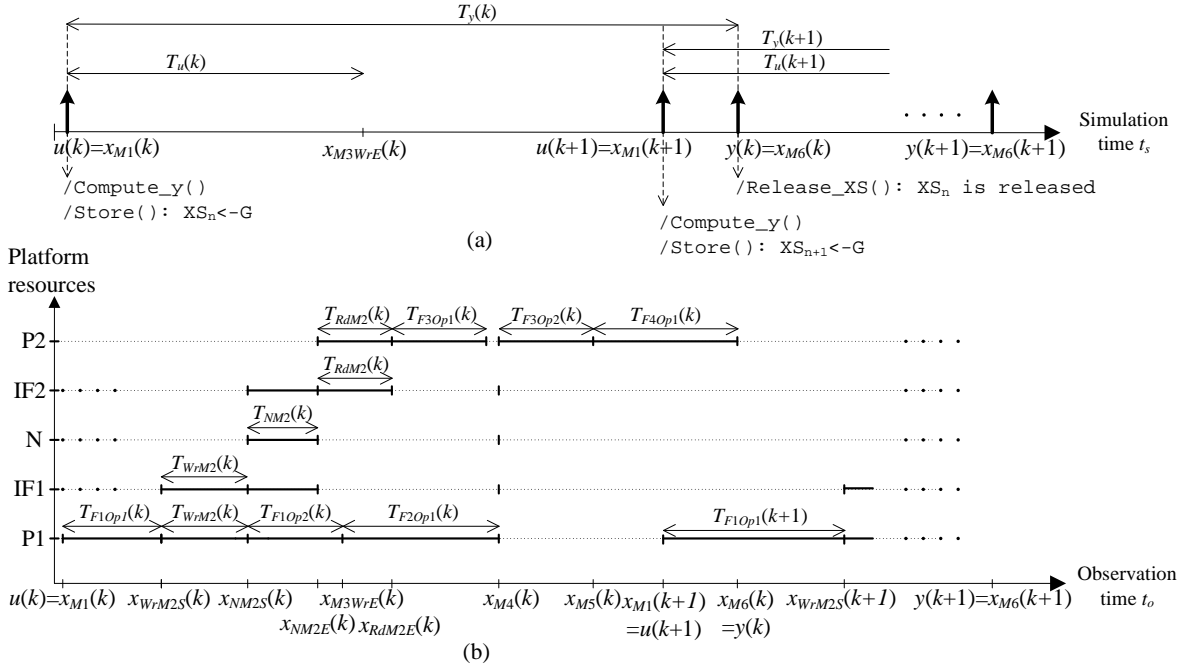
$T_y(k)$

$T_u(k)$

$T_y(k+1)$

$T_u(k+1)$

. . . .

Simulation time $t_s$

$u(k)=x_{M1}(k)$ $x_{M3WrE}(k)$ $u(k+1)=x_{M1}(k+1)$ $y(k)=x_{M6}(k)$ $y(k+1)=x_{M6}(k+1)$

/Compute_y()
/Store(): XS$_n$<-G

/Release_XS(): XS$_n$ is released

/Compute_y()
/Store(): XS$_{n+1}$<-G

(a)

Platform resources

P2

IF2

N

IF1

P1

$T_{RdM2}(k)$ $T_{F3Op1}(k)$ $T_{F3Op2}(k)$ $T_{F4Op1}(k)$

$T_{RdM2}(k)$

$T_{NM2}(k)$

$T_{WrM2}(k)$

$T_{F1Op1}(k)$ $T_{WrM2}(k)$ $T_{F1Op2}(k)$ $T_{F2Op1}(k)$ $T_{F1Op1}(k+1)$

Observation time $t_o$

$u(k)=x_{M1}(k)$ $x_{WrM2S}(k)$ $x_{NM2S}(k)$ $x_{M3WrE}(k)$ $x_{M4}(k)$ $x_{M5}(k)$ $x_{M1}(k+1)$ $x_{M6}(k)$ $x_{WrM2S}(k+1)$ $y(k+1)=x_{M6}(k+1)$

$x_{NM2E}(k)$ $x_{RdM2E}(k)$ $=u(k+1)$ $=y(k)$

(b)